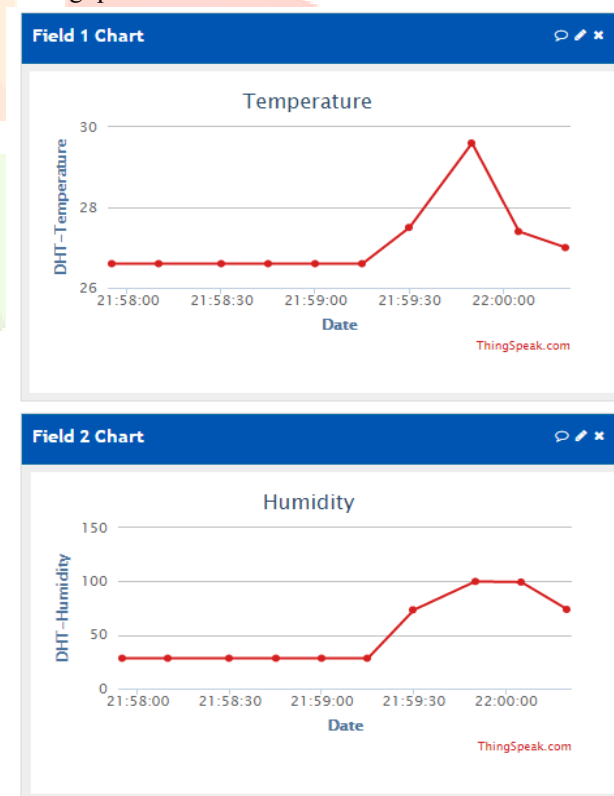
Field 1 Chart

Temperature

DHT-Temperature

30

28

26

21:58:00 21:58:30 21:59:00 21:59:30 22:00:00

Date

ThingSpeak.com

Field 2 Chart

Humidity

DHT-Humidity

150

100

50

0

21:58:00 21:58:30 21:59:00 21:59:30 22:00:00

Date

ThingSpeak.com